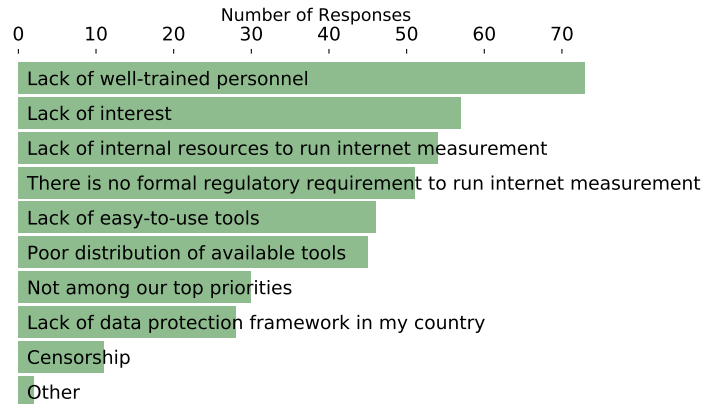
Number of Responses

0 10 20 30 40 50 60 70

Lack of well-trained personnel

Lack of interest

Lack of internal resources to run internet measurement

There is no formal regulatory requirement to run internet measurement

Lack of easy-to-use tools

Poor distribution of available tools

Not among our top priorities

Lack of data protection framework in my country

Censorship

Other